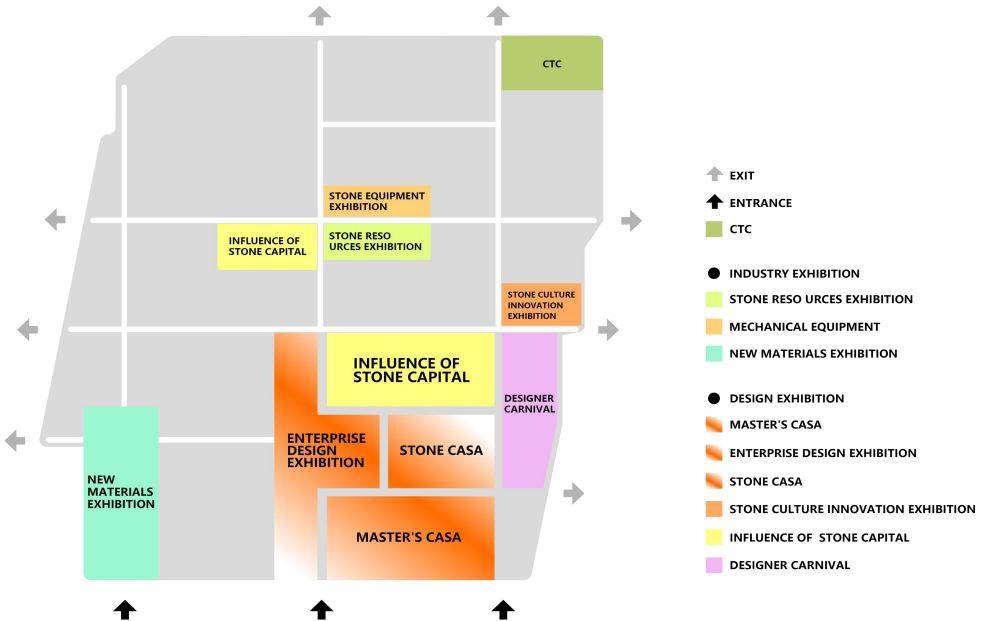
CTC

STONE EQUIPMENT EXHIBITION

INFLUENCE OF STONE CAPITAL

STONE RESO URCES EXHIBITION

STONE CULTURE INNOVATION EXHIBITION

INFLUENCE OF STONE CAPITAL

DESIGNER CARNIVAL

ENTERPRISE DESIGN EXHIBITION

STONE CASA

NEW MATERIALS EXHIBITION

MASTER'S CASA

EXIT
ENTRANCE
CTC

INDUSTRY EXHIBITION
STONE RESO URCES EXHIBITION
MECHANICAL EQUIPMENT
NEW MATERIALS EXHIBITION

DESIGN EXHIBITION
MASTER'S CASA
ENTERPRISE DESIGN EXHIBITION
STONE CASA
STONE CULTURE INNOVATION EXHIBITION
INFLUENCE OF STONE CAPITAL
DESIGNER CARNIVAL